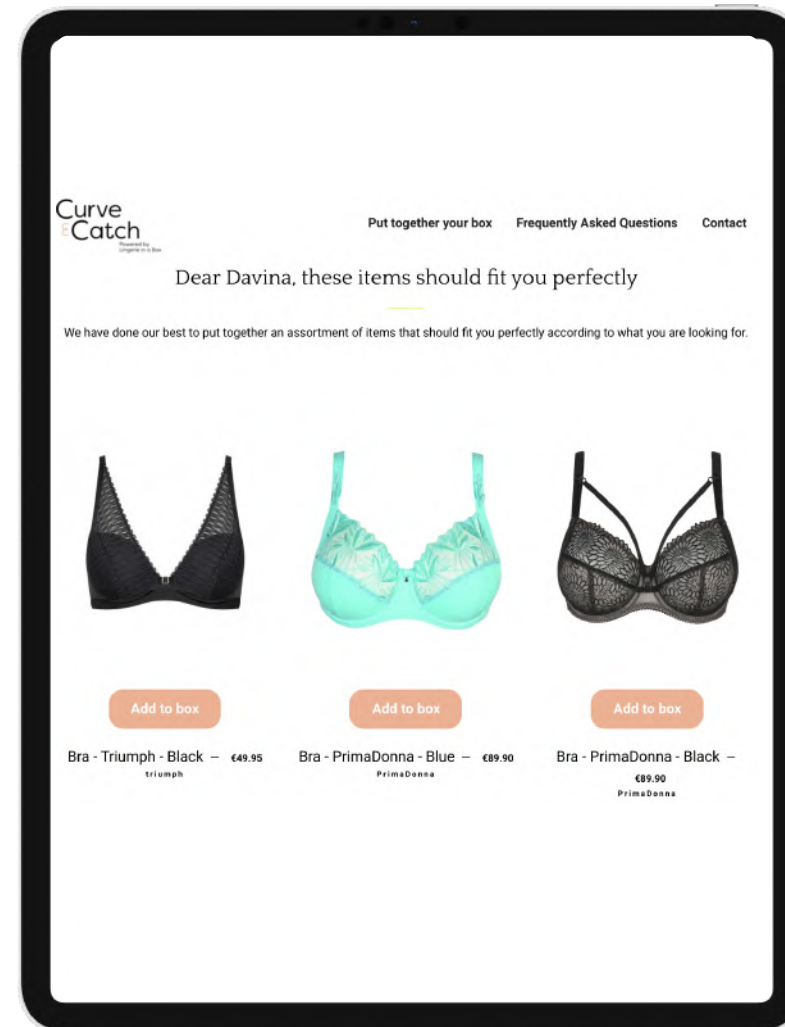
Curve & Catch
Powered by Lingerie in a Box

Put together your box Frequently Asked Questions Contact

Dear Davina, these items should fit you perfectly

We have done our best to put together an assortment of items that should fit you perfectly according to what you are looking for.

Add to box

Bra - Triumph - Black – €49.95
triumph

Add to box

Bra - PrimaDonna - Blue – €89.90
PrimaDonna

Add to box

Bra - PrimaDonna - Black – €89.90
PrimaDonna